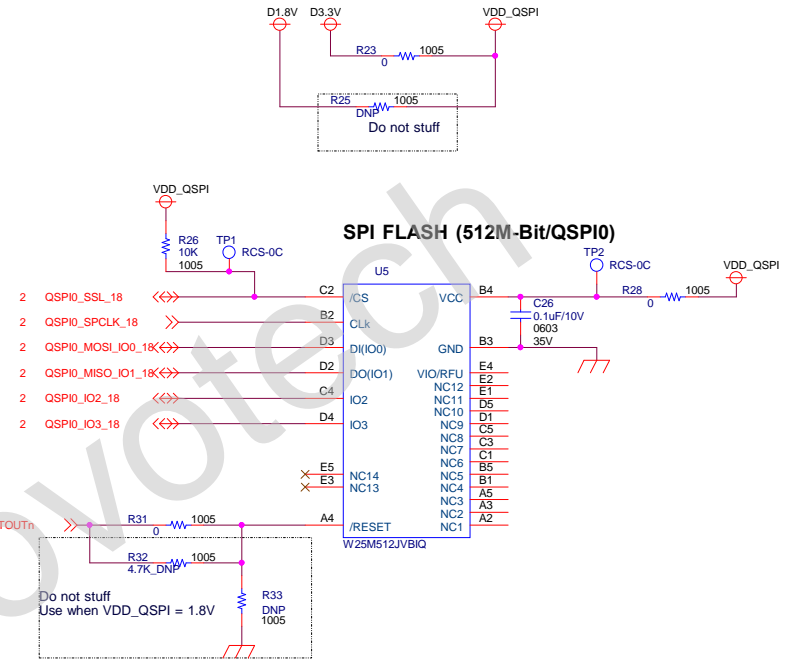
D1.8V D3.3V VDD_QSPI

R23 1005
0

R25 1005
DNP
Do not stuff

VDD_QSPI

SPI FLASH (512M-Bit/QSPI0)

R26
10K
1005

TP1
RCS-0C

U5

TP2
RCS-0C

VDD_QSPI

R28 1005
0

2 QSPI0_SSL_18
2 QSPI0_SPCLK_18
2 QSPI0_MOSI_IO0_18
2 QSPI0_MISO_IO1_18
2 QSPI0_IO2_18
2 QSPI0_IO3_18

C2 /CS
B2 CLk
D3 DI(IO0)
D2 DO(IO1)
C4 IO2
D4 IO3

E5 NC14
E3 NC13

A4 /RESET

B4 VCC
B3 GND

C26
0.1uF/10V
0603
35V

VIO/RFU E4
NC12 E2
NC11 E1
NC10 D5
NC9 D1
NC8 C5
NC7 C3
NC6 C1
NC5 B5
NC4 B1
NC3 A5
NC2 A3
NC1 A2

W25M512JVBIQ

TOUTn

R31 1005
0

R32 1005
4.7K_DNP

R33
DNP
1005

Do not stuff
Use when VDD_QSPI = 1.8V

ovotech